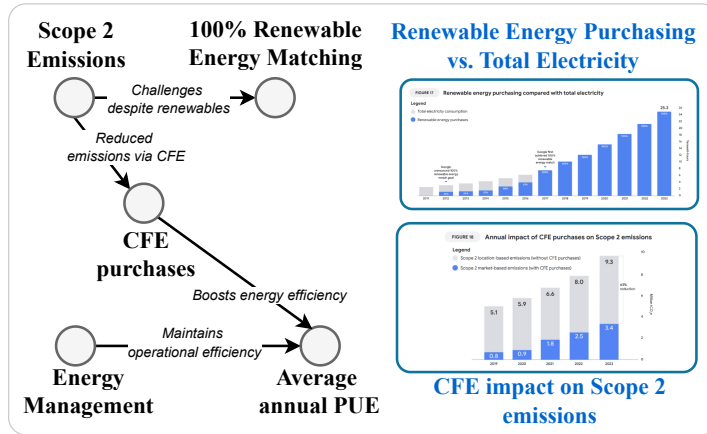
Scope 2 Emissions

100% Renewable Energy Matching

Challenges despite renewables

Reduced emissions via CFE

CFE purchases

Boosts energy efficiency

Maintains operational efficiency

Energy Management

Average annual PUE

Renewable Energy Purchasing vs. Total Electricity

FIGURE 17 Renewable energy purchasing compared with total electricity

Legend

Total electricity consumption

Renewable energy purchases

25.3

Google achieved 100% renewable energy match goal

Google first achieved 100% renewable energy match

2011 2012 2013 2014 2015 2016 2017 2018 2019 2020 2021 2022 2023

FIGURE 18 Annual impact of CFE purchases on Scope 2 emissions

Legend

Scope 2 location-based emissions (without CFE purchases)

Scope 2 market-based emissions (with CFE purchases)

| 2019 | 2020 | 2021 | 2022 | 2023 |
|---|---|---|---|---|
| 5.1 | 5.9 | 6.6 | 8.0 | 9.3 |
| 0.8 | 0.9 | 1.6 | 2.5 | 3.4 |

63% reduction

CFE impact on Scope 2 emissions